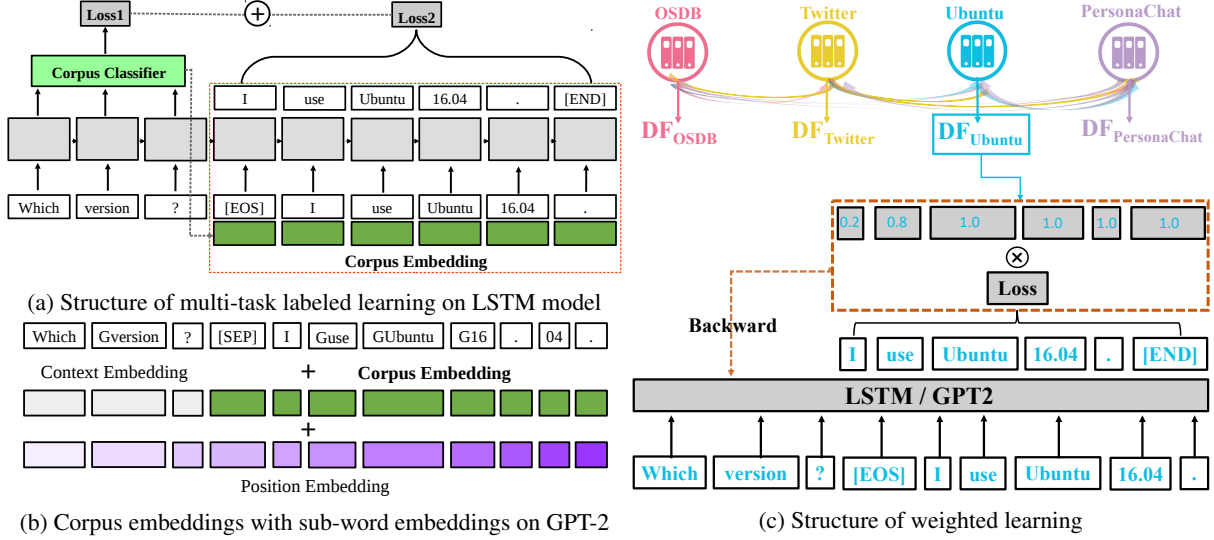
Loss1
$\oplus$
Loss2
Corpus Classifier
I use Ubuntu 16.04 . [END]
Which version ? [EOS] I use Ubuntu 16.04 .
Corpus Embedding
(a) Structure of multi-task labeled learning on LSTM model

Which Gversion ? [SEP] I Guse GUbuntu G16 . 04 .
Context Embedding + Corpus Embedding
+
Position Embedding
(b) Corpus embeddings with sub-word embeddings on GPT-2

OSDB Twitter Ubuntu PersonaChat
$DF_{OSDB}$ $DF_{Twitter}$ $DF_{Ubuntu}$ $DF_{PersonaChat}$
0.2 0.8 1.0 1.0 1.0 1.0
$\otimes$
Loss
Backward
I use Ubuntu 16.04 . [END]
LSTM / GPT2
Which version ? [EOS] I use Ubuntu 16.04 .
(c) Structure of weighted learning